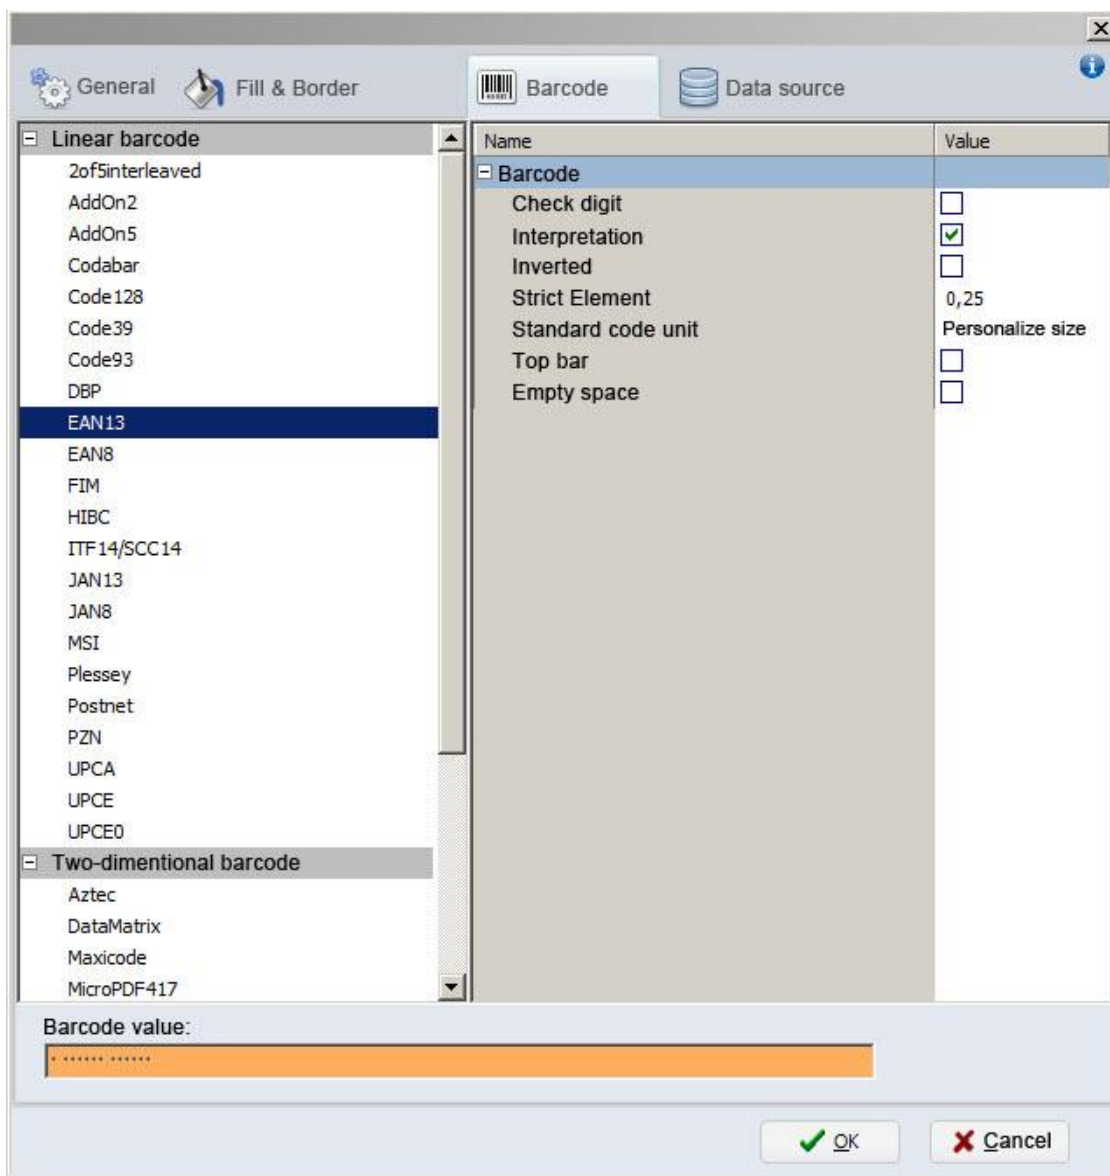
General Fill & Border Barcode Data source

Linear barcode
2of5interleaved
AddOn2
AddOn5
Codabar
Code128
Code39
Code93
DBP
EAN13
EAN8
FIM
HIBC
ITF14/SCC14
JAN13
JAN8
MSI
Plessey
Postnet
PZN
UPCA
UPCE
UPCE0
Two-dimentional barcode
Aztec
DataMatrix
Maxicode
MicroPDF417

| Name | Value |
|---|---|
| Barcode | |
| Check digit | ☐ |
| Interpretation | ☑ |
| Inverted | ☐ |
| Strict Element | 0,25 |
| Standard code unit | Personalize size |
| Top bar | ☐ |
| Empty space | ☐ |

Barcode value:
· ······ ······

OK Cancel